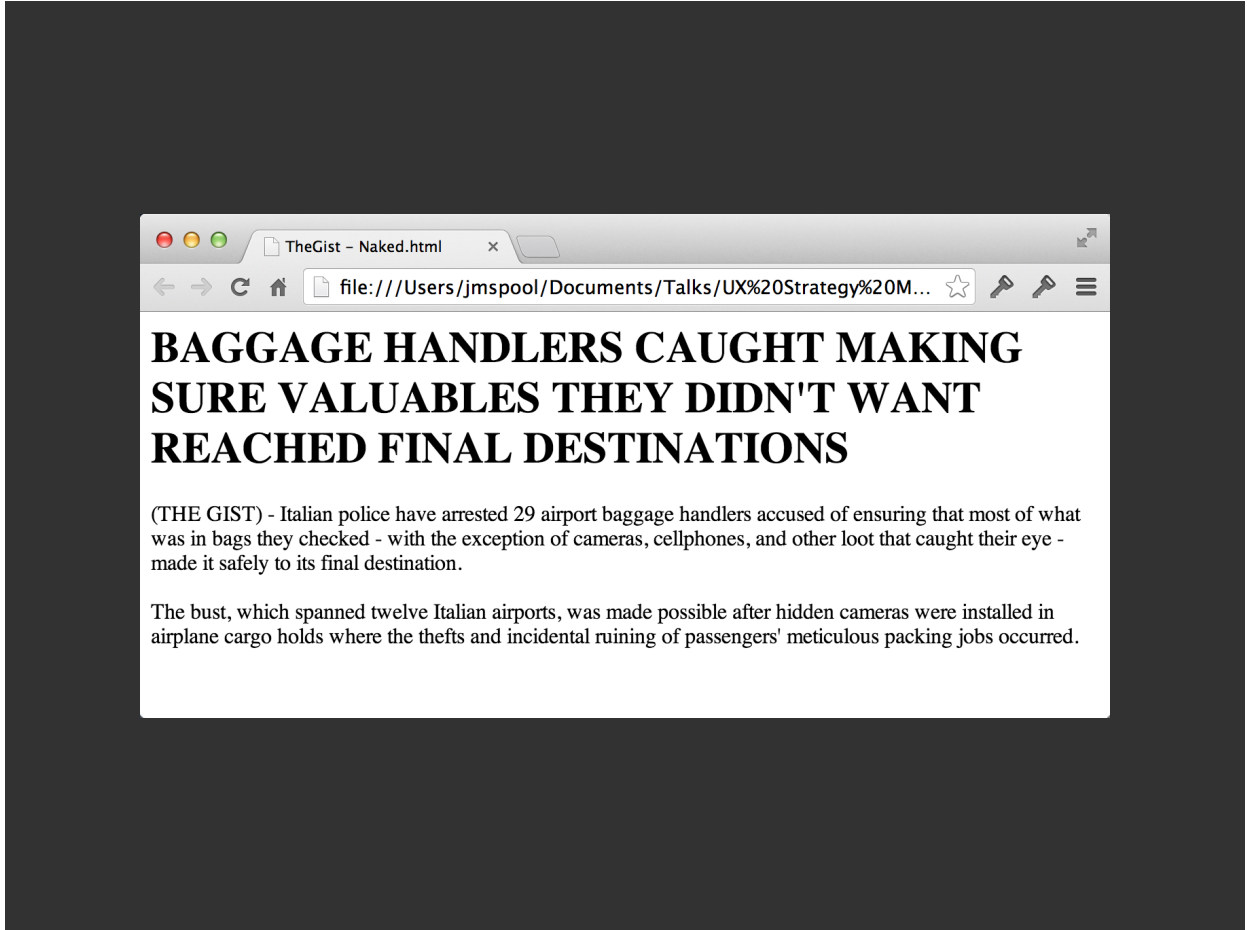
TheGist – Naked.html ×

file:///Users/jmspool/Documents/Talks/UX%20Strategy%20M...

BAGGAGE HANDLERS CAUGHT MAKING SURE VALUABLES THEY DIDN'T WANT REACHED FINAL DESTINATIONS

(THE GIST) - Italian police have arrested 29 airport baggage handlers accused of ensuring that most of what was in bags they checked - with the exception of cameras, cellphones, and other loot that caught their eye - made it safely to its final destination.

The bust, which spanned twelve Italian airports, was made possible after hidden cameras were installed in airplane cargo holds where the thefts and incidental ruining of passengers' meticulous packing jobs occurred.